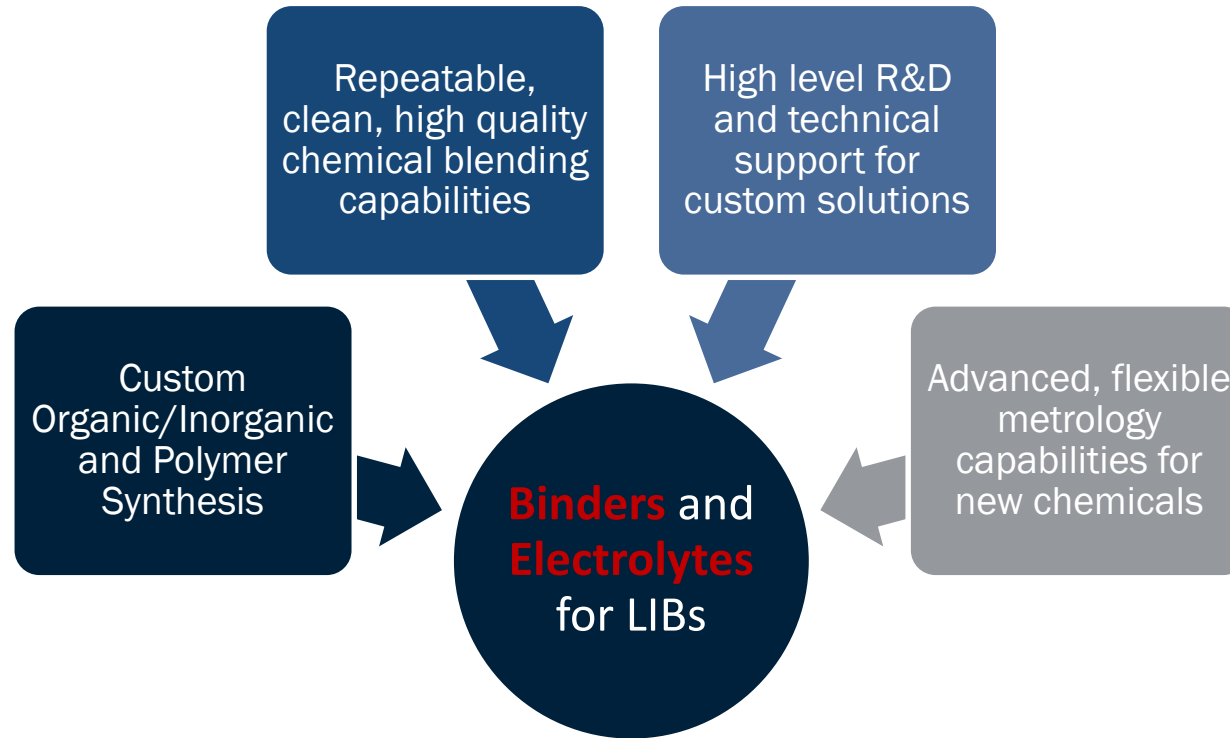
Repeatable, clean, high quality chemical blending capabilities

High level R&D and technical support for custom solutions

Custom Organic/Inorganic and Polymer Synthesis

Advanced, flexible metrology capabilities for new chemicals

Binders and Electrolytes for LIBs